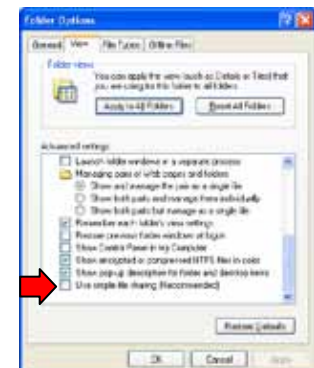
Folder Options

General View File Types Offline Files

Folder views

You can apply the view (such as Details or Tiles) that you are using for this folder to all folders.

Apply to All Folders Reset All Folders

Advanced settings:

Launch folder windows in a separate process

Managing pairs of Web pages and folders

Show and manage the pair as a single file

Show both parts and manage them individually

Show both parts but manage as a single file

Remember each folder's view settings

Restore previous folder windows at logon

Show Control Panel in My Computer

Show encrypted or compressed NTFS files in color

Show pop-up description for folder and desktop items

Use simple file sharing (Recommended)

Restore Defaults

OK Cancel Apply